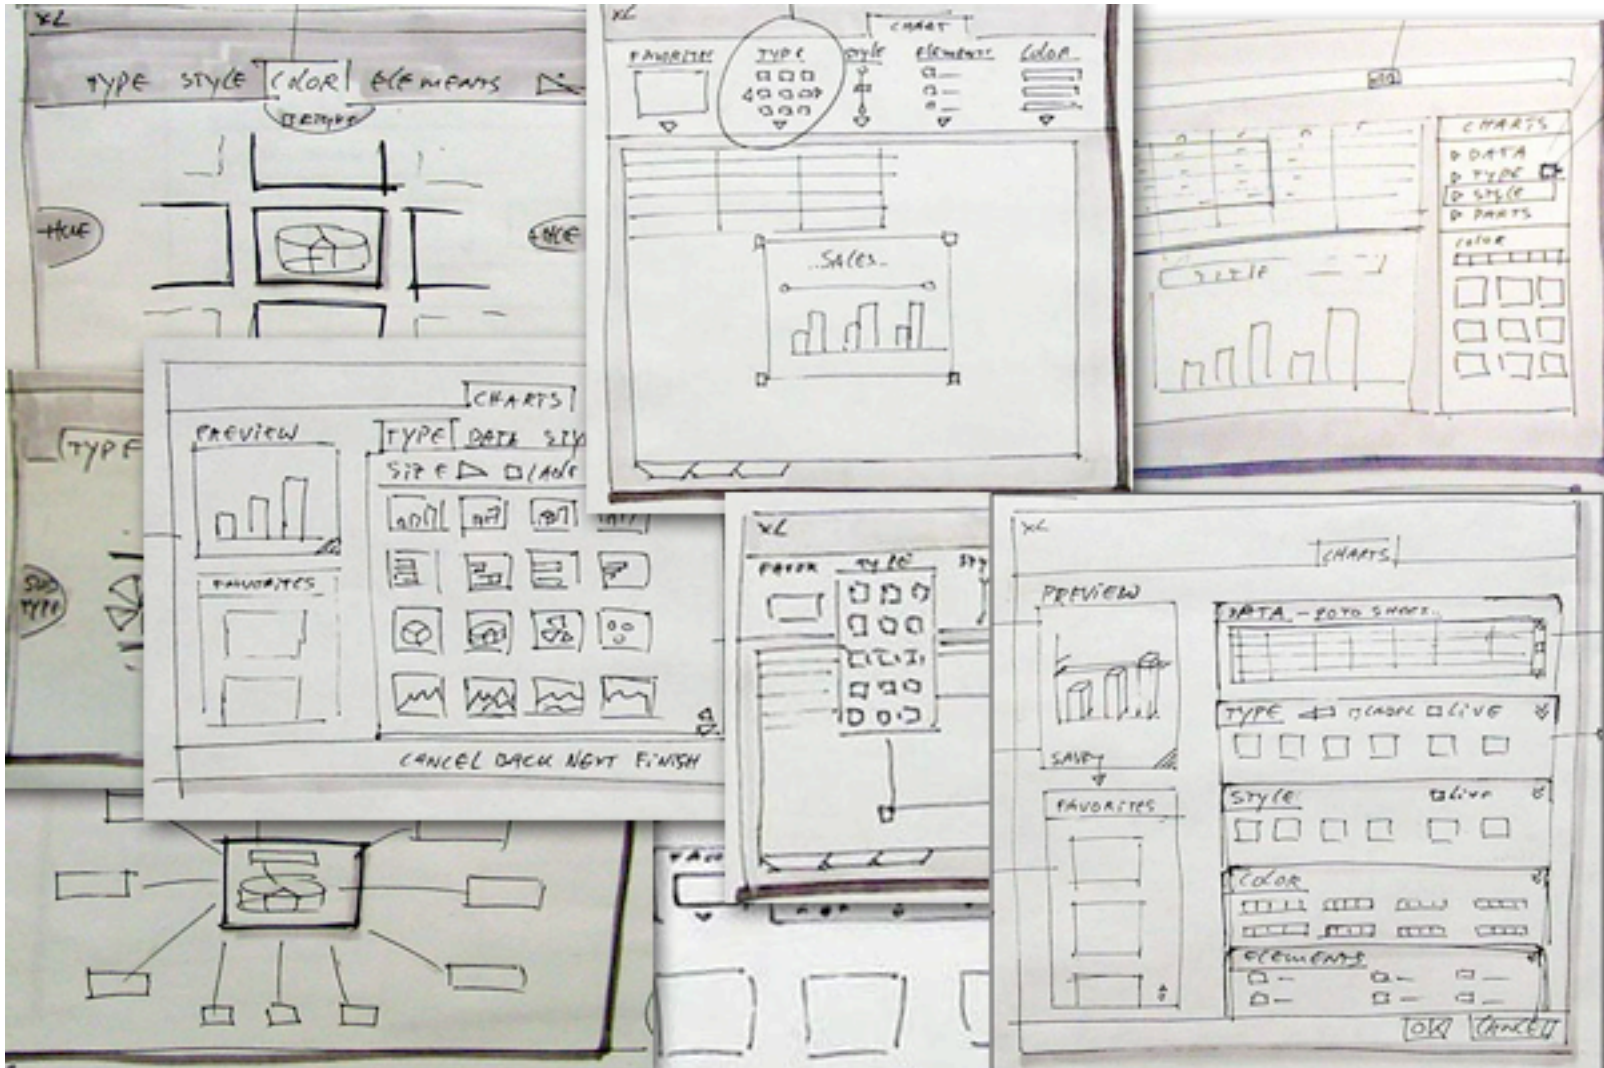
XL

TYPE STYLE COLOR ELEMENTS

DEFAULT

HUE

HUE

XL

CHART

FAVORITES TYPE STYLE ELEMENTS COLOR

SALES

CHARTS

DATA

TYPE

STYLE

PARTS

COLOR

TITLE

TYPE

SUB TYPE

CHARTS

PREVIEW

TYPE DATA STY

FAVORITES

CANCEL BACK NEXT FINISH

XL

FAVOR TYPE STY

XL

CHARTS

PREVIEW

DATA - GOTO SHEET

TYPE LIVE

SAVE

FAVORITES

STYLE LIVE

COLOR

ELEMENTS

OK CANCEL